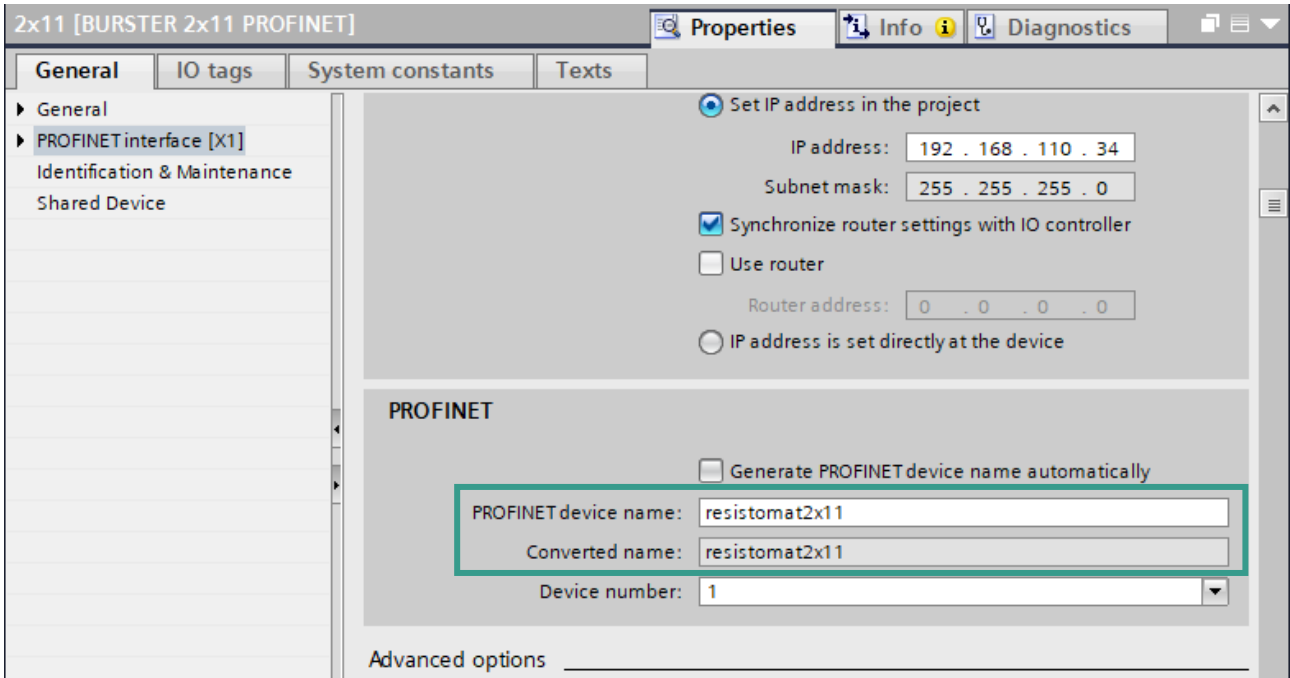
2x11 [BURSTER 2x11 PROFINET]

Properties
Info
Diagnostics

General
IO tags
System constants
Texts

General
PROFINET interface [X1]
Identification & Maintenance
Shared Device

Set IP address in the project

IP address: 192 . 168 . 110 . 34

Subnet mask: 255 . 255 . 255 . 0

Synchronize router settings with IO controller

Use router

Router address: 0 . 0 . 0 . 0

IP address is set directly at the device

PROFINET

Generate PROFINET device name automatically

PROFINET device name: resistomat2x11

Converted name: resistomat2x11

Device number: 1

Advanced options